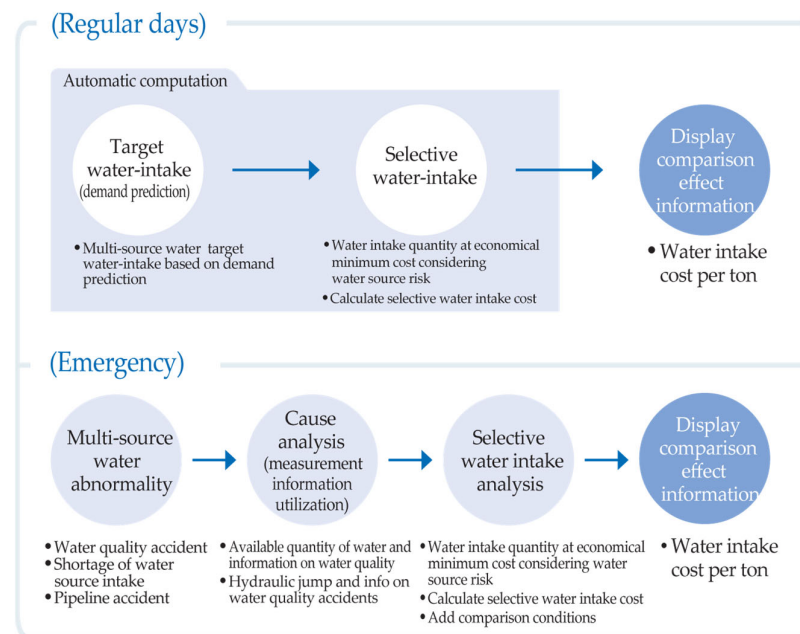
(Regular days)

Automatic computation

Target water-intake (demand prediction)

• Multi-source water target water-intake based on demand prediction

Selective water-intake

• Water intake quantity at economical minimum cost considering water source risk
• Calculate selective water intake cost

Display comparison effect information

• Water intake cost per ton

(Emergency)

Multi-source water abnormality

• Water quality accident
• Shortage of water source intake
• Pipeline accident

Cause analysis (measurement information utilization)

• Available quantity of water and information on water quality
• Hydraulic jump and info on water quality accidents

Selective water intake analysis

• Water intake quantity at economical minimum cost considering water source risk
• Calculate selective water intake cost
• Add comparison conditions

Display comparison effect information

• Water intake cost per ton